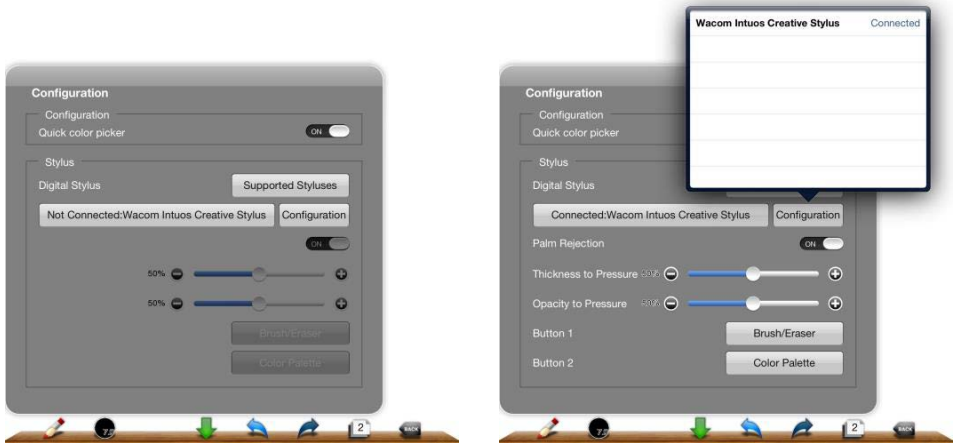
Configuration
Configuration
Quick color picker
ON
Stylus
Digital Stylus
Supported Styluses
Not Connected:Wacom Intuos Creative Stylus
Configuration
ON
50%
50%
Brush/Eraser
Color Palette

7.5
2
BACK

Wacom Intuos Creative Stylus
Connected
Configuration
Configuration
Quick color picker
Stylus
Digital Stylus
Connected:Wacom Intuos Creative Stylus
Configuration
Palm Rejection
ON
Thickness to Pressure 50%
Opacity to Pressure 50%
Button 1
Brush/Eraser
Button 2
Color Palette

7.5
2
BACK